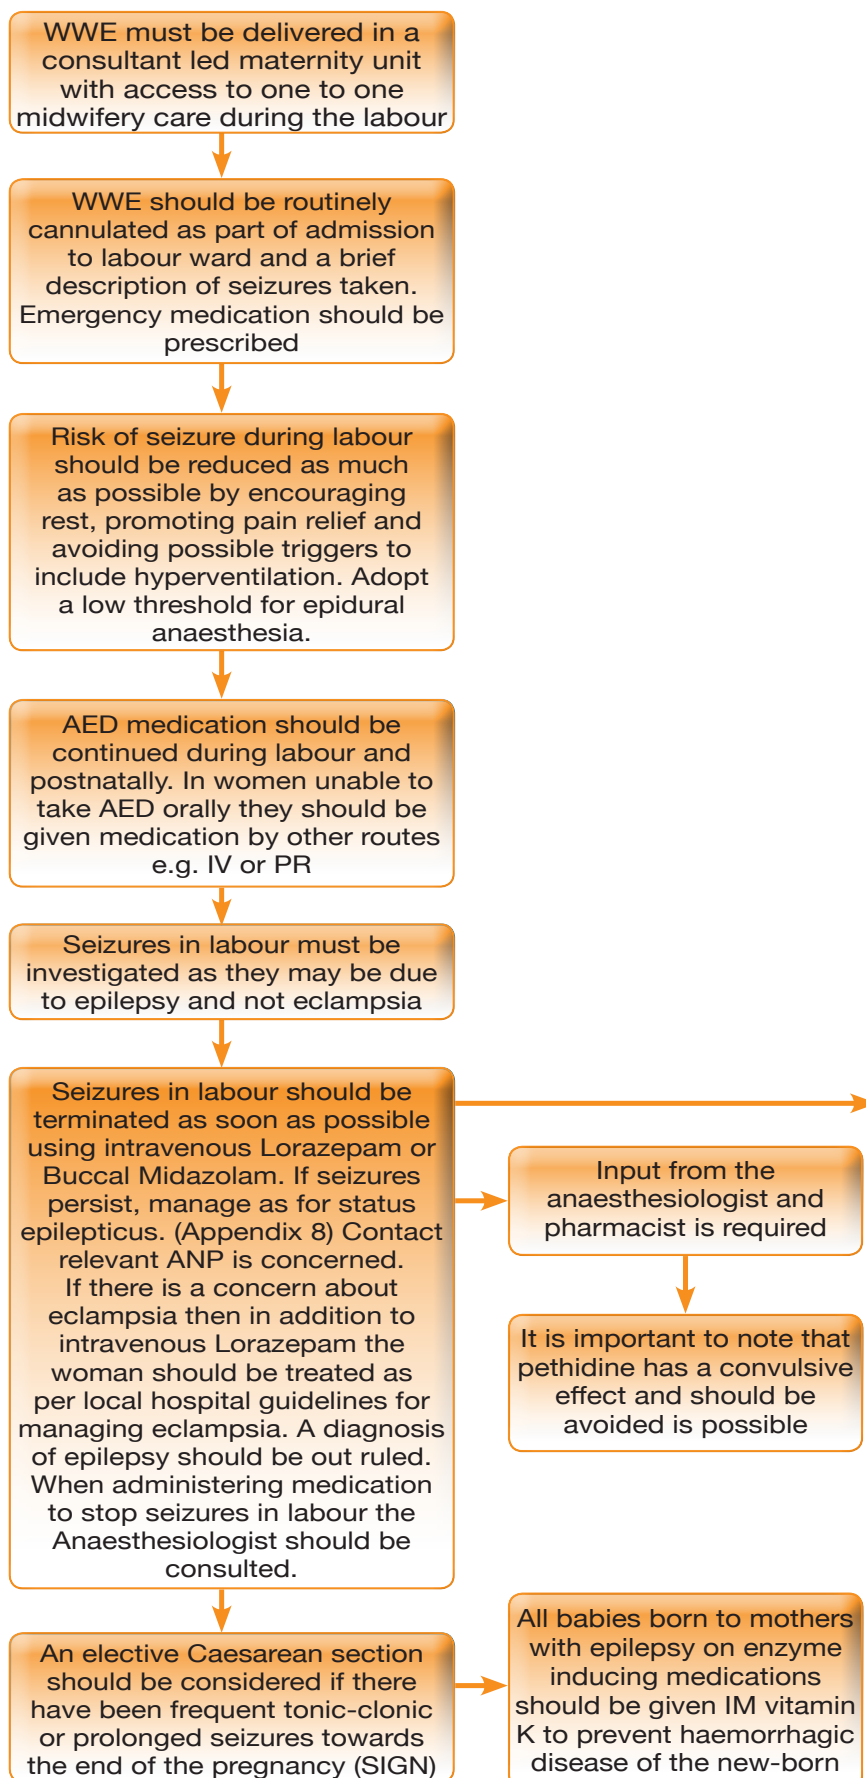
WWE must be delivered in a consultant led maternity unit with access to one to one midwifery care during the labour

WWE should be routinely cannulated as part of admission to labour ward and a brief description of seizures taken. Emergency medication should be prescribed

Risk of seizure during labour should be reduced as much as possible by encouraging rest, promoting pain relief and avoiding possible triggers to include hyperventilation. Adopt a low threshold for epidural anaesthesia.

AED medication should be continued during labour and postnatally. In women unable to take AED orally they should be given medication by other routes e.g. IV or PR

Seizures in labour must be investigated as they may be due to epilepsy and not eclampsia

Seizures in labour should be terminated as soon as possible using intravenous Lorazepam or Buccal Midazolam. If seizures persist, manage as for status epilepticus. (Appendix 8) Contact relevant ANP is concerned. If there is a concern about eclampsia then in addition to intravenous Lorazepam the woman should be treated as per local hospital guidelines for managing eclampsia. A diagnosis of epilepsy should be out ruled. When administering medication to stop seizures in labour the Anaesthesiologist should be consulted.

Input from the anaesthesiologist and pharmacist is required

It is important to note that pethidine has a convulsive effect and should be avoided is possible

An elective Caesarean section should be considered if there have been frequent tonic-clonic or prolonged seizures towards the end of the pregnancy (SIGN)

All babies born to mothers with epilepsy on enzyme inducing medications should be given IM vitamin K to prevent haemorrhagic disease of the new-born